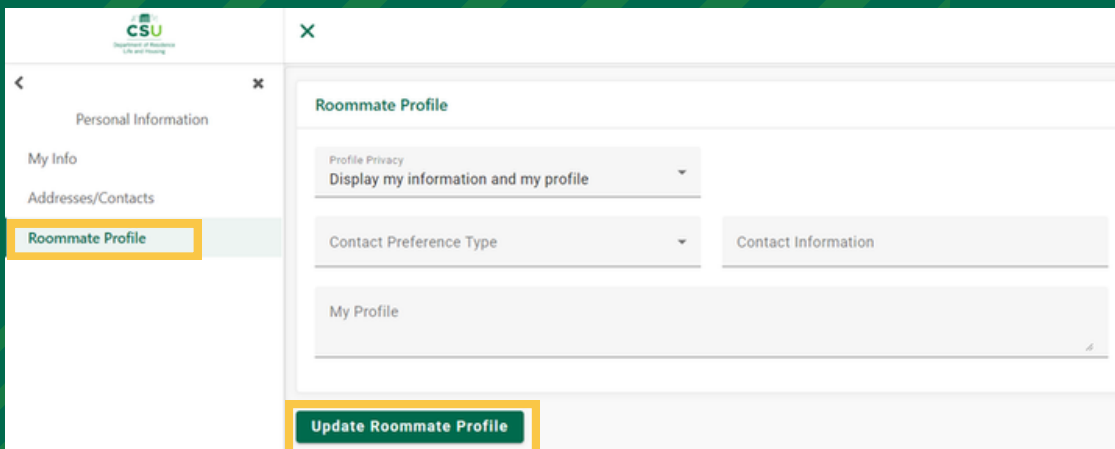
CSU
Department of Residence Life and Housing

×

<

×

Personal Information

My Info

Addresses/Contacts

Roommate Profile

Roommate Profile

Profile Privacy
Display my information and my profile

Contact Preference Type

Contact Information

My Profile

Update Roommate Profile